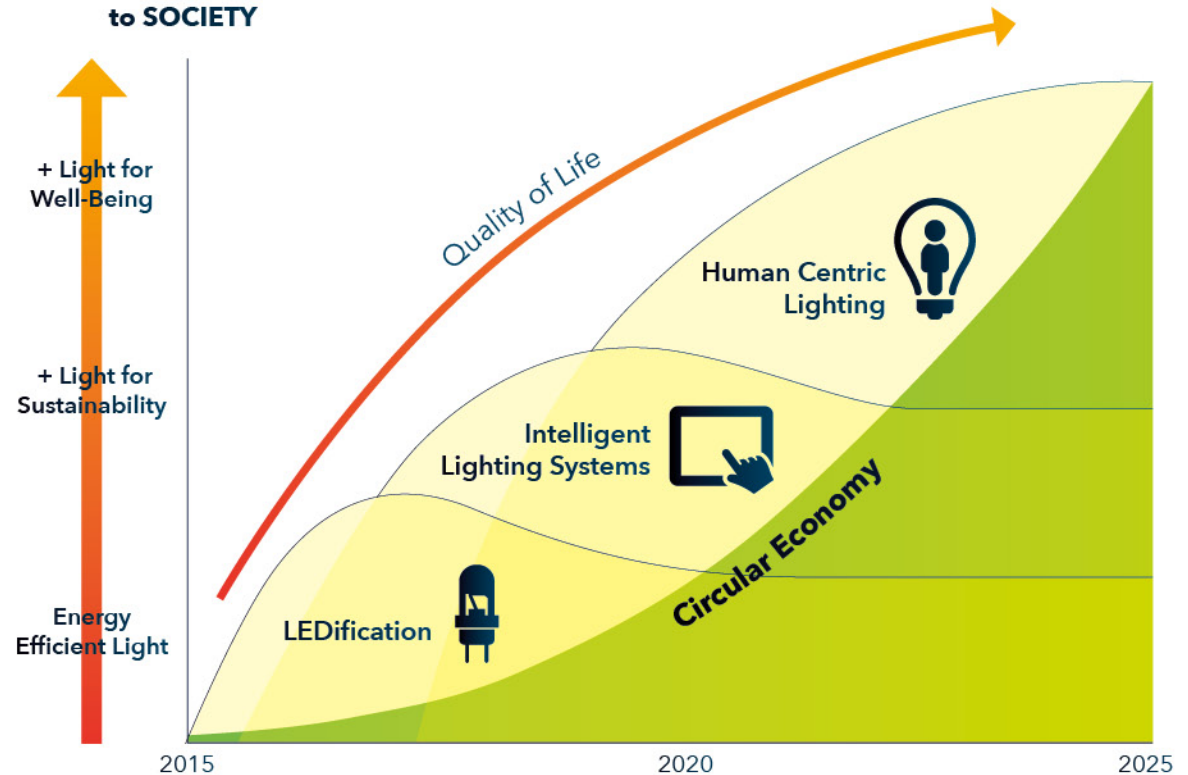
to SOCIETY

+ Light for Well-Being

+ Light for Sustainability

Energy Efficient Light

Quality of Life

Human Centric Lighting

Intelligent Lighting Systems

LEDification

Circular Economy

2015

2020

2025